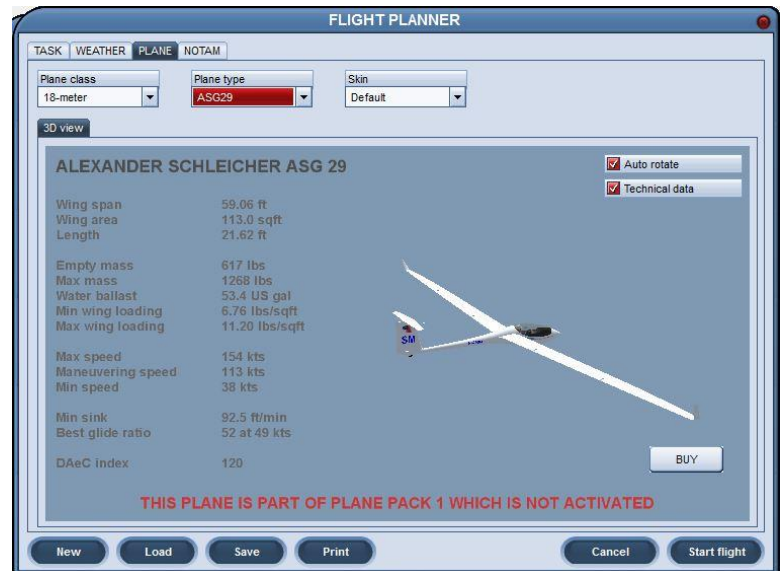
FLIGHT PLANNER

TASK WEATHER PLANE NOTAM

Plane class
18-meter

Plane type
ASG29

Skin
Default

3D view

ALEXANDER SCHLEICHER ASG 29

Auto rotate
Technical data

| | |
|---|---|
| Wing span | 59.06 ft |
| Wing area | 113.0 sqft |
| Length | 21.62 ft |
| Empty mass | 617 lbs |
| Max mass | 1268 lbs |
| Water ballast | 53.4 US gal |
| Min wing loading | 6.76 lbs/sqft |
| Max wing loading | 11.20 lbs/sqft |
| Max speed | 154 kts |
| Maneuvering speed | 113 kts |
| Min speed | 38 kts |
| Min sink | 92.5 ft/min |
| Best glide ratio | 52 at 49 kts |
| DAeC index | 120 |

SM

BUY

THIS PLANE IS PART OF PLANE PACK 1 WHICH IS NOT ACTIVATED

New Load Save Print Cancel Start flight